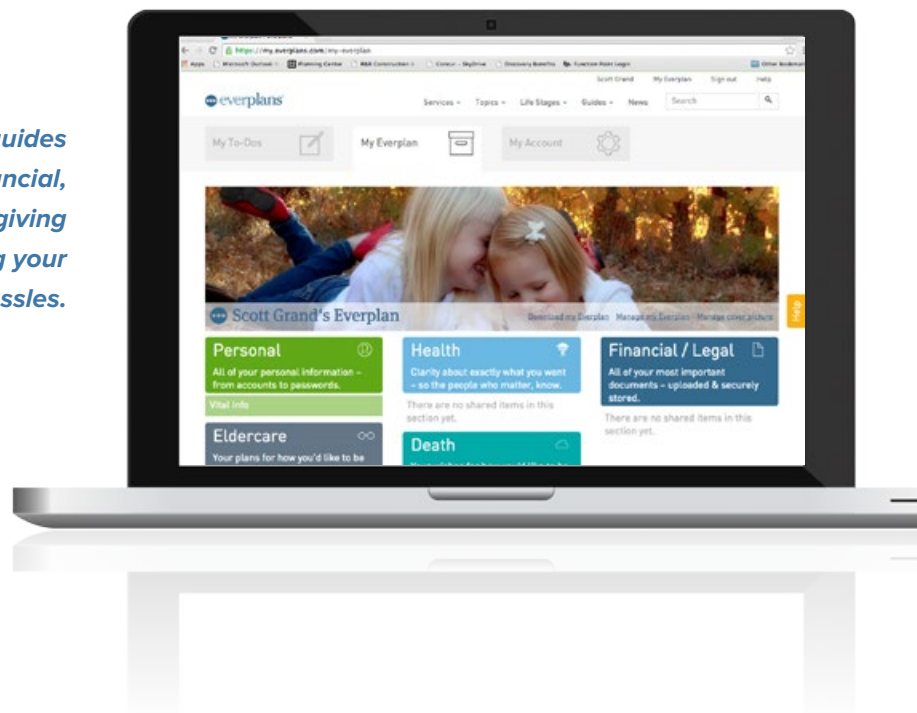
uides
ncial,
giving
g your
ssles.

https://my.everplans.com/my-everplan

Apps Microsoft Outlook Planning Center RBA Construction Concur - SkyDrive Discovery Benefits Function Point Login Other Bookmarks

Scott Grand My Everplan Sign out Help

everplans

Services Topics Life Stages Guides News Search

My To-Dos My Everplan My Account

Scott Grand's Everplan

Download my Everplan Manage my Everplan Manage cover picture

Help

Personal
All of your personal information – from accounts to passwords.
Vital Info

Health
Clarity about exactly what you want – so the people who matter, know.
There are no shared items in this section yet.

Financial / Legal
All of your most important documents – uploaded & securely stored.
There are no shared items in this section yet.

Eldercare
Your plans for how you'd like to be

Death
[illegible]